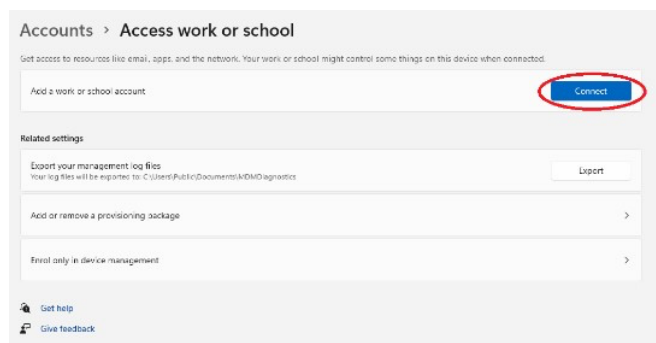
Accounts › Access work or school

Get access to resources like email, apps, and the network. Your work or school might control some things on this device when connected.

Add a work or school account

Connect

Related settings

Export your management log files

Your log files will be exported to: C:\Users\Public\Documents\MDMDiagnostics

Export

Add or remove a provisioning package

Enrol only in device management

Get help

Give feedback